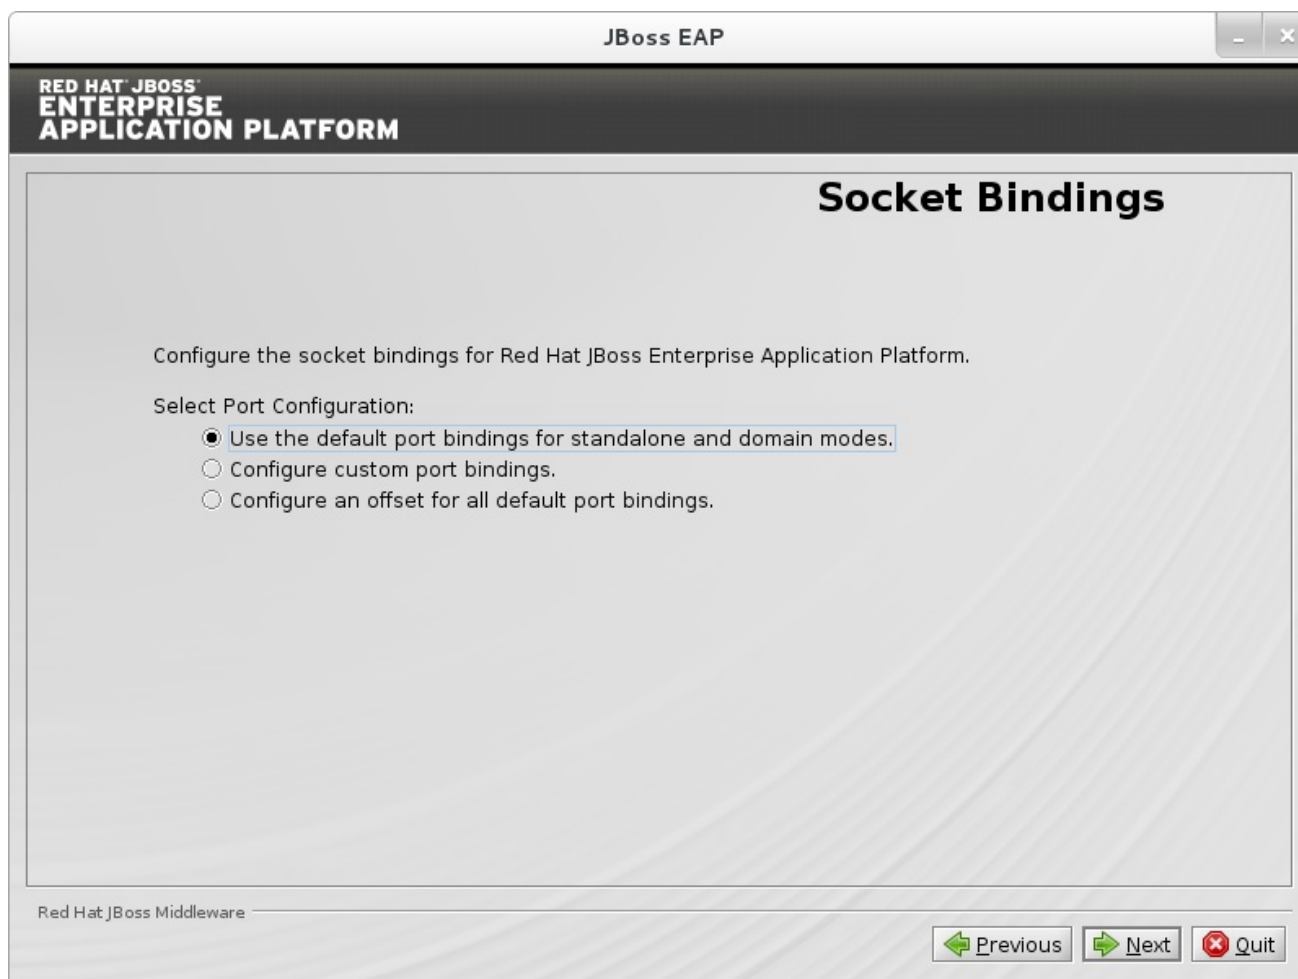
JBoss EAP

RED HAT JBOSS ENTERPRISE APPLICATION PLATFORM

Socket Bindings

Configure the socket bindings for Red Hat JBoss Enterprise Application Platform.

Select Port Configuration:

Use the default port bindings for standalone and domain modes.

Configure custom port bindings.

Configure an offset for all default port bindings.

Red Hat JBoss Middleware

Previous Next Quit